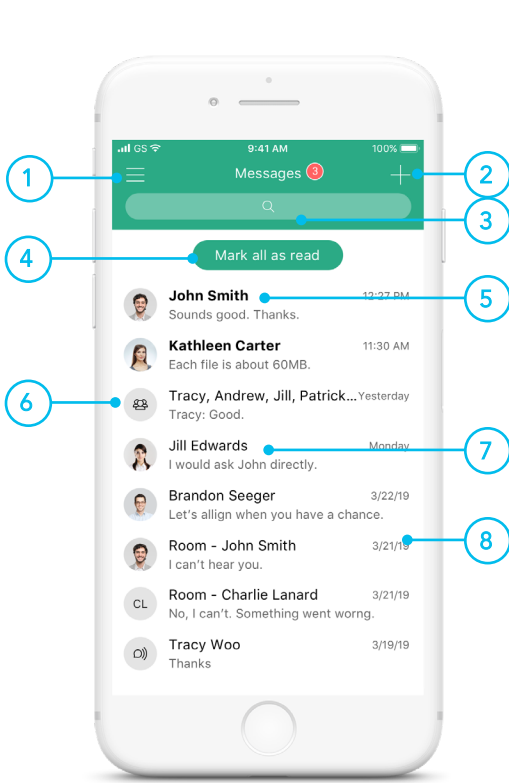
GS 9:41 AM 100%

Messages 3

1
2
3
4
Mark all as read

5
6
7
8

John Smith 12:27 PM
Sounds good. Thanks.

Kathleen Carter 11:30 AM
Each file is about 60MB.

Tracy, Andrew, Jill, Patrick... Yesterday
Tracy: Good.

Jill Edwards Monday
I would ask John directly.

Brandon Seeger 3/22/19
Let's allign when you have a chance.

Room - John Smith 3/21/19
I can't hear you.

CL Room - Charlie Lanard 3/21/19
No, I can't. Something went worng.

Tracy Woo 3/19/19
Thanks